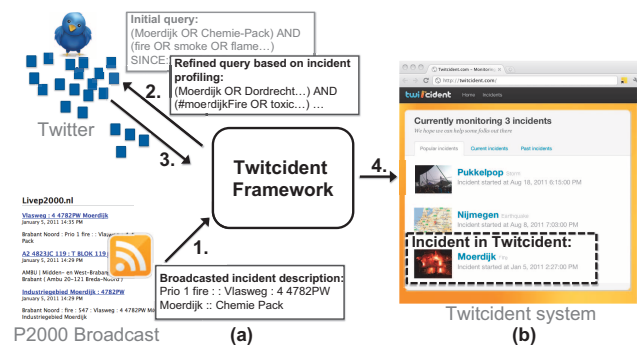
Initial query:
(Moerdijk OR Chemie-Pack) AND (fire OR smoke OR flame…)
SINCE:

Refined query based on incident profiling:
(Moerdijk OR Dordrecht…) AND (#moerdijkFire OR toxic…) …

Twitter

2.

3.

Twitcident Framework

4.

Livep2000.nl

Vlasweg : 4 4782PW Moerdijk
January 5, 2011 14:35 PM

Brabant Noord : Prio 1 fire : : Vlasweg : 4 4782PW Moerdijk :: Chemie Pack

A2 4823JC 119 : T BLOK 119
January 5, 2011 14:35 PM

AMBU : Midden- en West-Brabant
( Ambu 20-121) Breda-Noord

Industriegebied Moerdijk : 4782PW
January 5, 2011 14:35 PM

Brabant Noord : fire : 547 : Vlasweg : 4 4782PW Moerdijk Industriegebied Moerdijk

1.

Broadcasted incident description:
Prio 1 fire : : Vlasweg : 4 4782PW Moerdijk :: Chemie Pack

P2000 Broadcast

(a)

Twitcident.com - Monitoring

http://twitcident.com/

twitcident Home Incidents

Currently monitoring 3 incidents
We hope we can help some folks out there

Popular incidents Current incidents Past incidents

Pukkelpop Storm
Incident started at Aug 18, 2011 6:15:00 PM

Nijmegen Earthquake
Incident started at Aug 8, 2011 7:00:00 PM

Incident in Twitcident:
Moerdijk Fire
Incident started at Jan 5, 2011 2:27:00 PM

Twitcident system

(b)